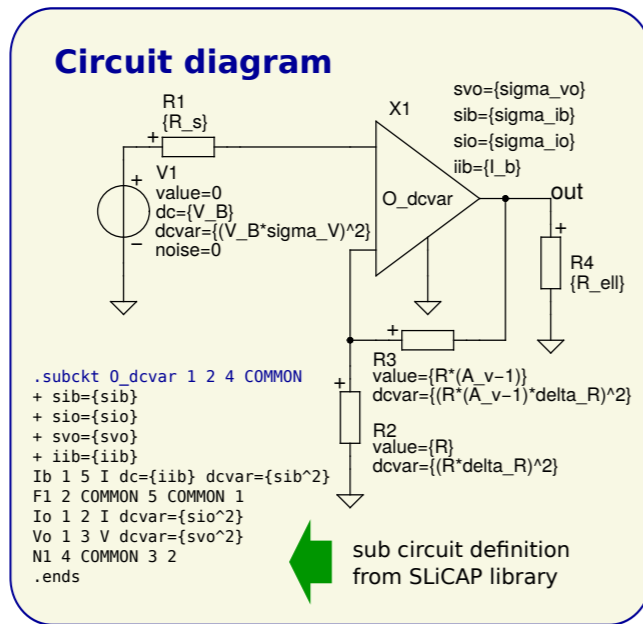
Circuit diagram

R1
{R_s}
+

V1
value=0
dc={V_B}
dcvar={(V_B*sigma_V)^2}
noise=0
+
−

X1
svo={sigma_vo}
sib={sigma_ib}
sio={sigma_io}
iib={I_b}
O_dcvar

out
+
R4
{R_ell}

+
R3
value={R*(A_v−1)}
dcvar={(R*(A_v−1)*delta_R)^2}

+
R2
value={R}
dcvar={(R*delta_R)^2}

.subckt O_dcvar 1 2 4 COMMON
+ sib={sib}
+ sio={sio}
+ svo={svo}
+ iib={iib}
Ib 1 5 I dc={iib} dcvar={sib^2}
F1 2 COMMON 5 COMMON 1
Io 1 2 I dcvar={sio^2}
Vo 1 3 V dcvar={svo^2}
N1 4 COMMON 3 2
.ends

sub circuit definition
from SLiCAP library